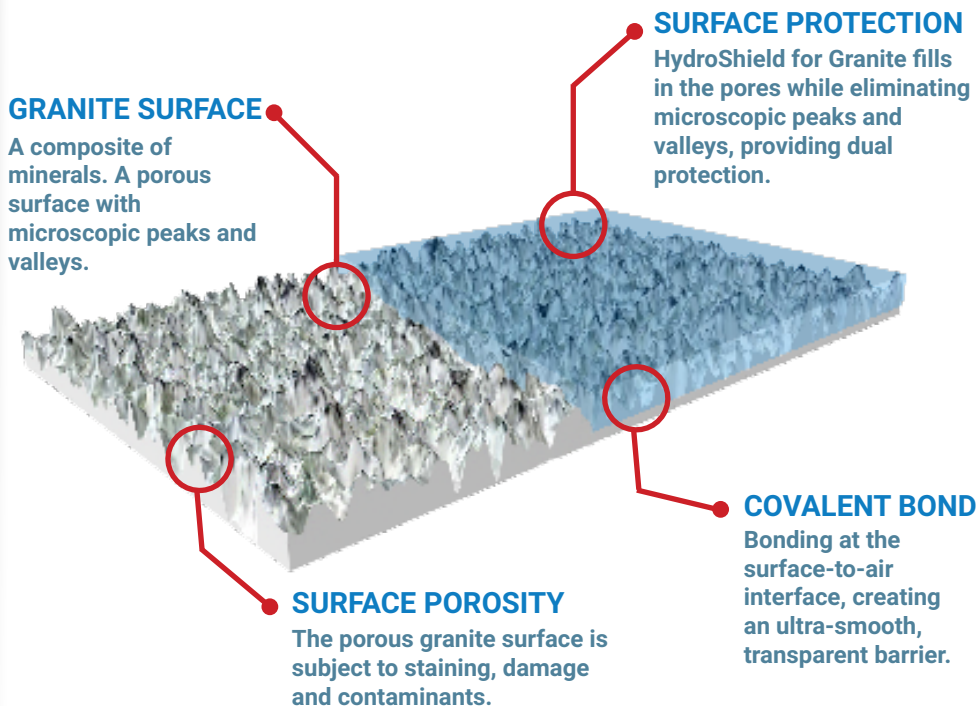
GRANITE SURFACE
A composite of minerals. A porous surface with microscopic peaks and valleys.

SURFACE PROTECTION
HydroShield for Granite fills in the pores while eliminating microscopic peaks and valleys, providing dual protection.

COVALENT BOND
Bonding at the surface-to-air interface, creating an ultra-smooth, transparent barrier.

SURFACE POROSITY
The porous granite surface is subject to staining, damage and contaminants.